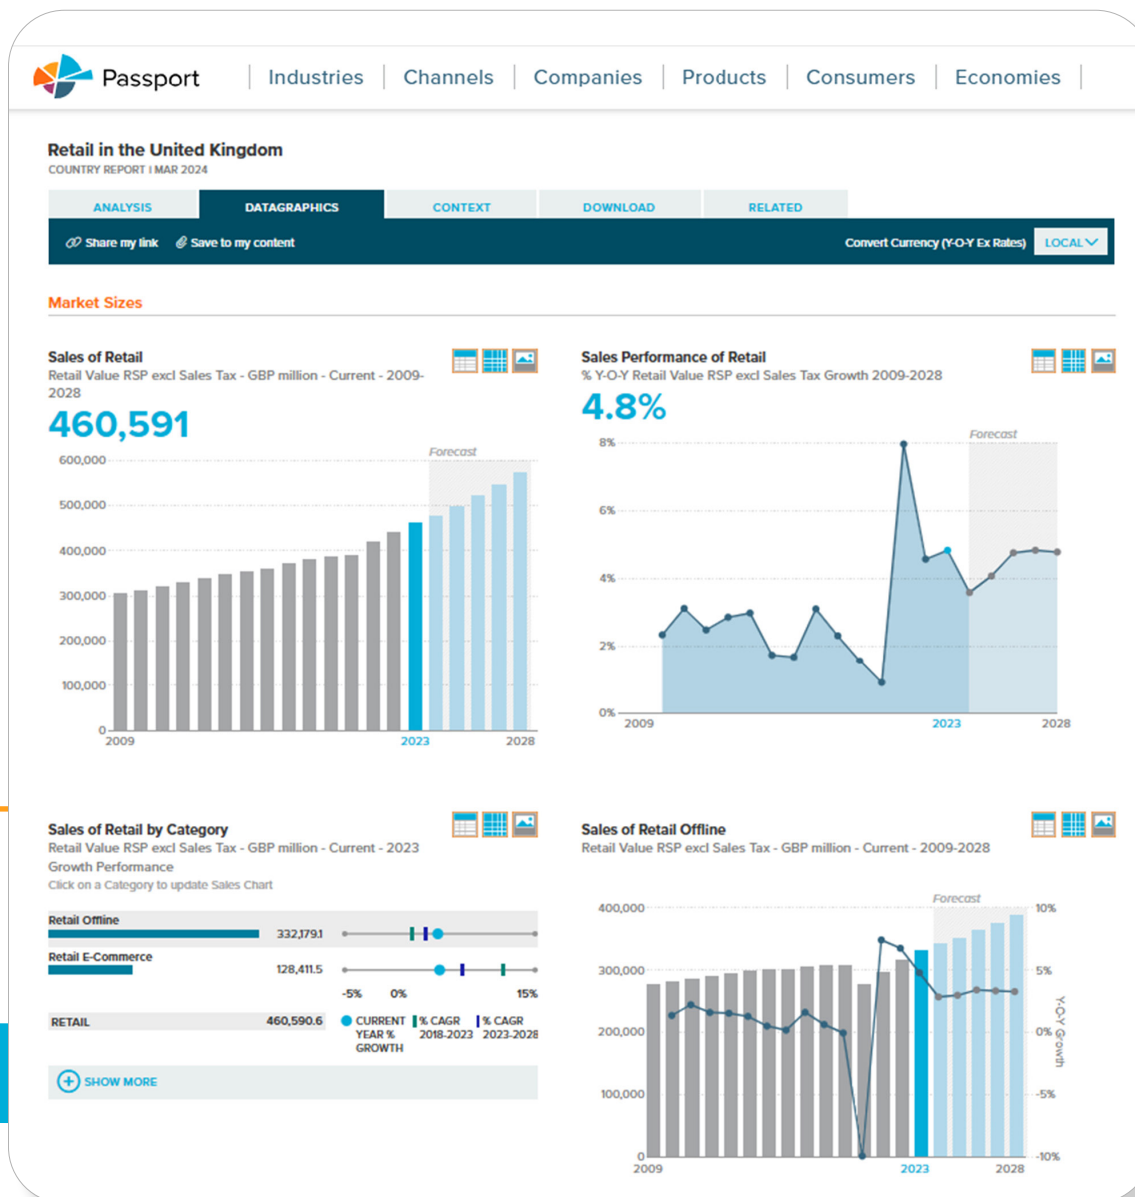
Passport | Industries | Channels | Companies | Products | Consumers | Economies |

Retail in the United Kingdom
COUNTRY REPORT | MAR 2024

ANALYSIS | DATAGRAPHICS | CONTEXT | DOWNLOAD | RELATED

Share my link   Save to my content   Convert Currency (Y-O-Y Ex Rates)   LOCAL

Market Sizes

Sales of Retail
Retail Value RSP excl Sales Tax - GBP million - Current - 2009-2028
460,591

Forecast
600,000
500,000
400,000
300,000
200,000
100,000
0
2009   2023   2028

Sales Performance of Retail
% Y-O-Y Retail Value RSP excl Sales Tax Growth 2009-2028
4.8%

Forecast
8%
6%
4%
2%
0%
2009   2023   2028

Sales of Retail by Category
Retail Value RSP excl Sales Tax - GBP million - Current - 2023
Growth Performance
Click on a Category to update Sales Chart

| | |
|---|---|
| Retail Offline | 332,179.1 |
| Retail E-Commerce | 128,411.5 |
| RETAIL | 460,590.6 |

-5%   0%   15%
CURRENT YEAR % GROWTH   % CAGR 2018-2023   % CAGR 2023-2028

SHOW MORE

Sales of Retail Offline
Retail Value RSP excl Sales Tax - GBP million - Current - 2009-2028

Forecast
400,000
300,000
200,000
100,000
0
2009   2023   2028
10%
5%
0%
-5%
-10%
Y-O-Y Growth